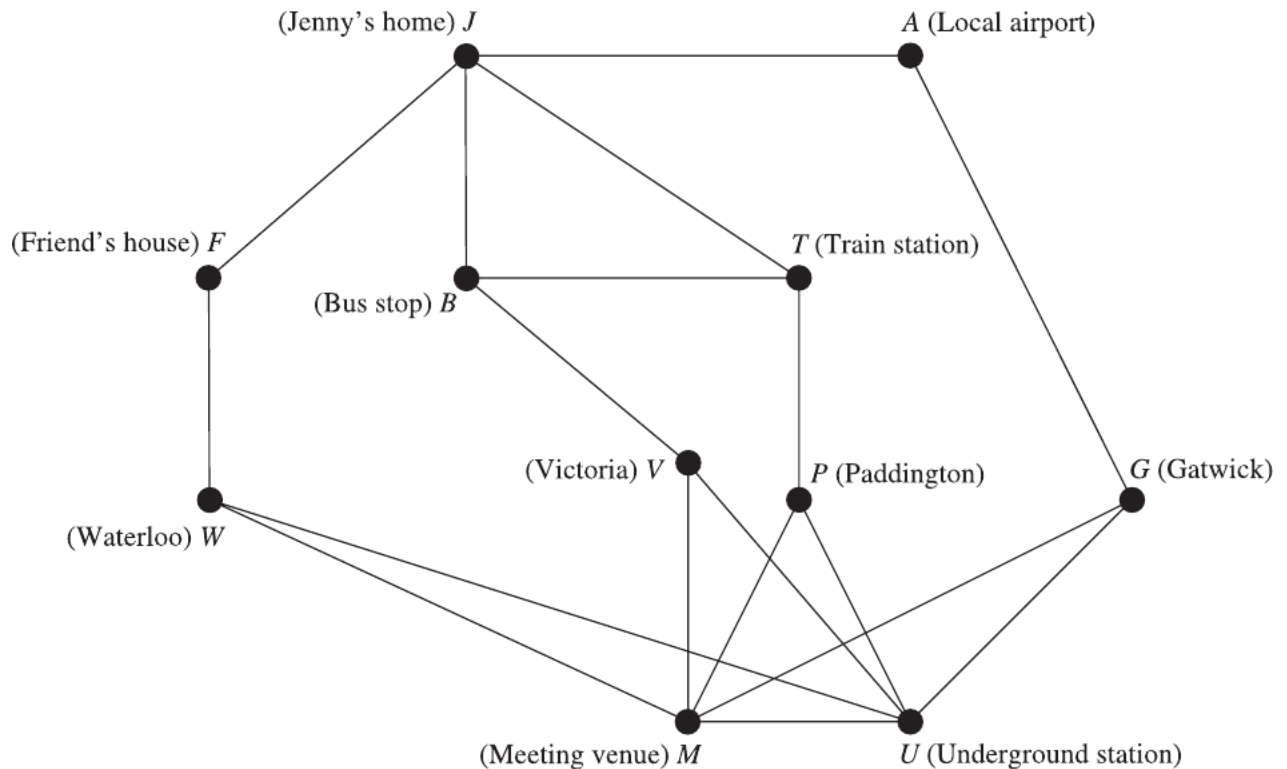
(Jenny's home) $J$

$A$ (Local airport)

(Friend's house) $F$

$T$ (Train station)

(Bus stop) $B$

(Victoria) $V$

$P$ (Paddington)

$G$ (Gatwick)

(Waterloo) $W$

(Meeting venue) $M$

$U$ (Underground station)